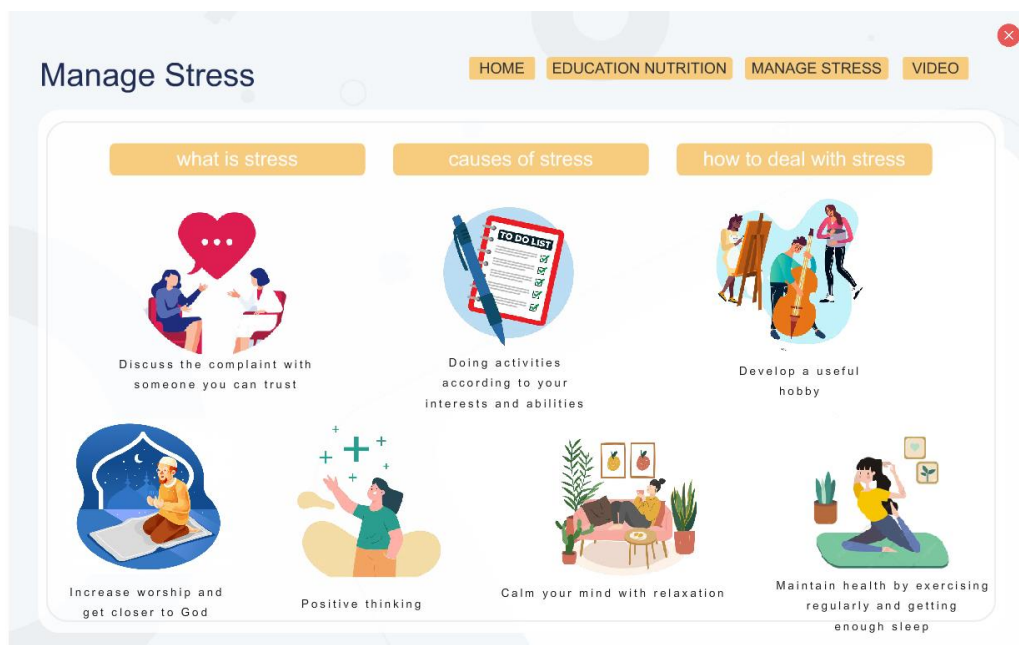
Manage Stress

HOME EDUCATION NUTRITION MANAGE STRESS VIDEO

what is stress causes of stress how to deal with stress

Discuss the complaint with someone you can trust

TO DO LIST

Doing activities according to your interests and abilities

Develop a useful hobby

Increase worship and get closer to God

Positive thinking

Calm your mind with relaxation

Maintain health by exercising regularly and getting enough sleep